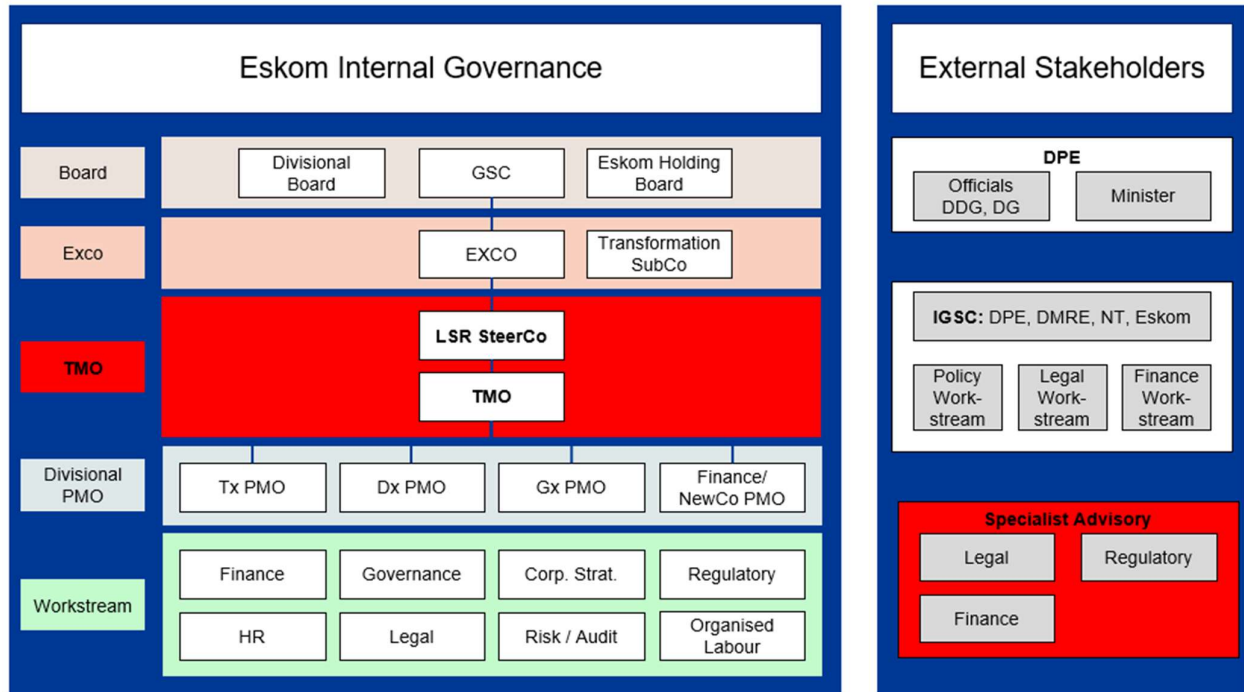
Eskom Internal Governance

Board

Divisional Board

GSC

Eskom Holding Board

Exco

EXCO

Transformation SubCo

TMO

LSR SteerCo

TMO

Divisional PMO

Tx PMO

Dx PMO

Gx PMO

Finance/ NewCo PMO

Workstream

Finance

Governance

Corp. Strat.

Regulatory

HR

Legal

Risk / Audit

Organised Labour

External Stakeholders

DPE

Officials DDG, DG

Minister

IGSC: DPE, DMRE, NT, Eskom

Policy Workstream

Legal Workstream

Finance Workstream

Specialist Advisory

Legal

Regulatory

Finance